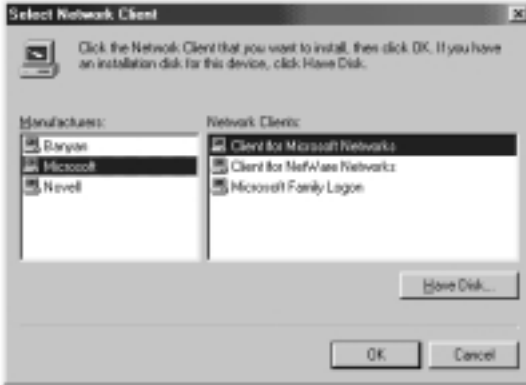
Select Network Client

Click the Network Client that you want to install, then click OK. If you have an installation disk for this device, click Have Disk.

Manufacturers:

Banyan
Microsoft
Novell

Network Clients:

Client for Microsoft Networks
Client for NetWare Networks
Microsoft Family Logon

Have Disk...

OK

Cancel